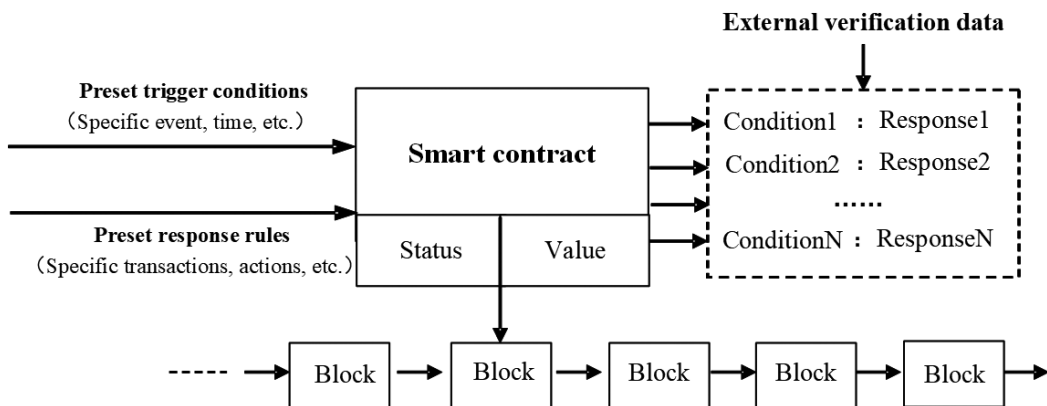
External verification data

Preset trigger conditions
(Specific event, time, etc.)

Smart contract

Preset response rules
(Specific transactions, actions, etc.)

Status

Value

Condition1 : Response1
Condition2 : Response2
......
ConditionN : ResponseN

Block
Block
Block
Block
Block